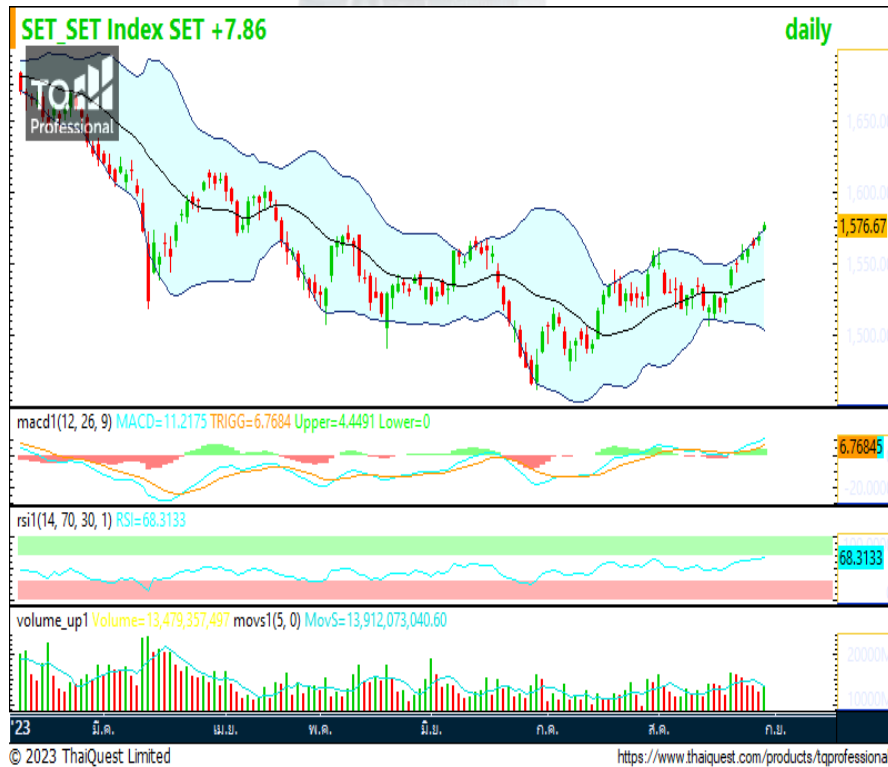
SET_SET Index SET +7.86

daily

TQ Professional

1,650.00
1,600.00
1,576.67
1,550.00
1,500.00

macd1(12, 26, 9) MACD=11.2175 TRIGG=6.7684 Upper=4.4491 Lower=0

6.76845
-20.0000

rsi1(14, 70, 30, 1) RSI=68.3133

68.3133

volume_up1 Volume=13,479,357,497 movs1(5, 0) MovS=13,912,073,040.60

20000M
10000M

'23 มี.ค. เม.ย. พ.ค. มิ.ย. ก.ค. ส.ค. ก.ย.

© 2023 ThaiQuest Limited

https://www.thaiquest.com/products/tqprofessiona